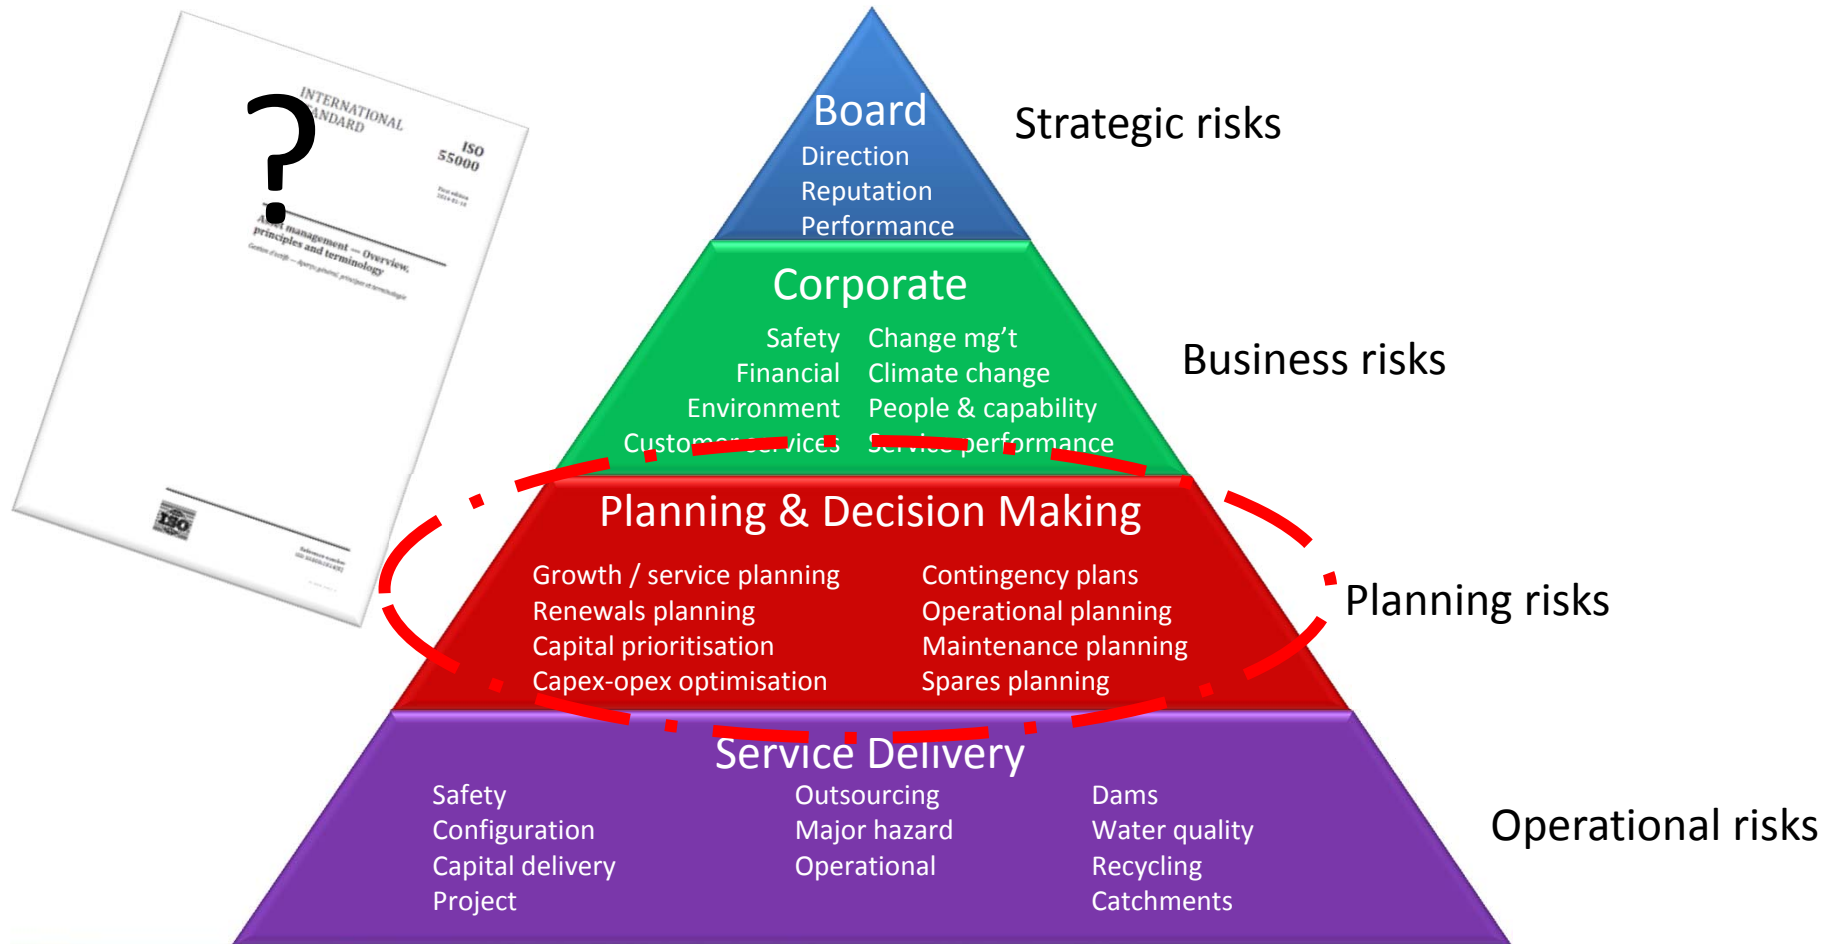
INTERNATIONAL STANDARD

ISO 55000

?

Asset management — Overview, principles and terminology

Gestion d'actifs — Aperçu général, principes et terminologie

ISO

Board
Direction
Reputation
Performance

Strategic risks

Corporate
Safety
Financial
Environment
Customer services
Change mg't
Climate change
People & capability
Service performance

Business risks

Planning & Decision Making
Growth / service planning
Renewals planning
Capital prioritisation
Capex-opex optimisation
Contingency plans
Operational planning
Maintenance planning
Spares planning

Planning risks

Service Delivery
Safety
Configuration
Capital delivery
Project
Outsourcing
Major hazard
Operational
Dams
Water quality
Recycling
Catchments

Operational risks